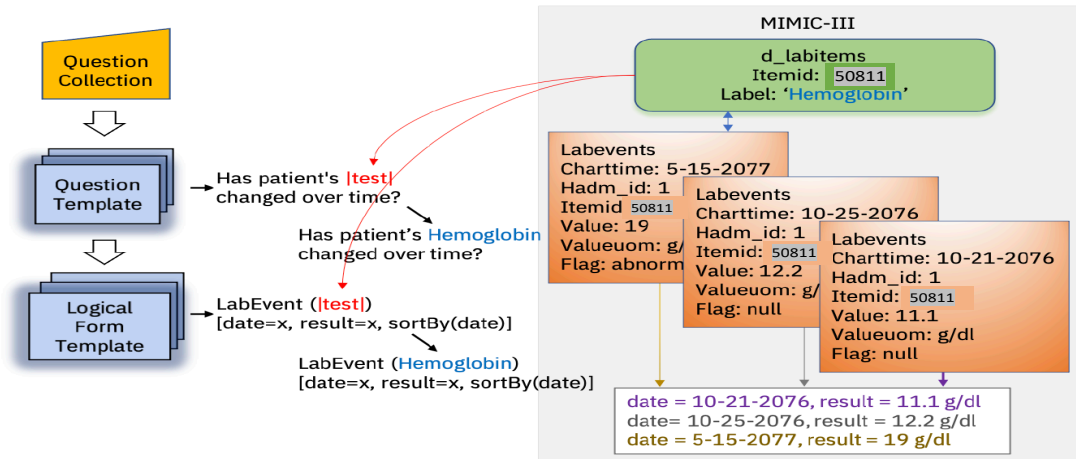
Question Collection

Question Template

Logical Form Template

Has patient's |test| changed over time?

Has patient's Hemoglobin changed over time?

LabEvent (|test|)
[date=x, result=x, sortBy(date)]

LabEvent (Hemoglobin)
[date=x, result=x, sortBy(date)]

MIMIC-III

d_labitems
Itemid: 50811
Label: 'Hemoglobin'

Labevents
Charttime: 5-15-2077
Hadm_id: 1
Itemid 50811
Value: 19
Valueuom: g/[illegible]
Flag: abnorm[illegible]

Labevents
Charttime: 10-25-2076
Hadm_id: 1
Itemid: 50811
Value: 12.2
Valueuom: g/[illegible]
Flag: null

Labevents
Charttime: 10-21-2076
Hadm_id: 1
Itemid: 50811
Value: 11.1
Valueuom: g/dl
Flag: null

date = 10-21-2076, result = 11.1 g/dl
date= 10-25-2076, result = 12.2 g/dl
date = 5-15-2077, result = 19 g/dl